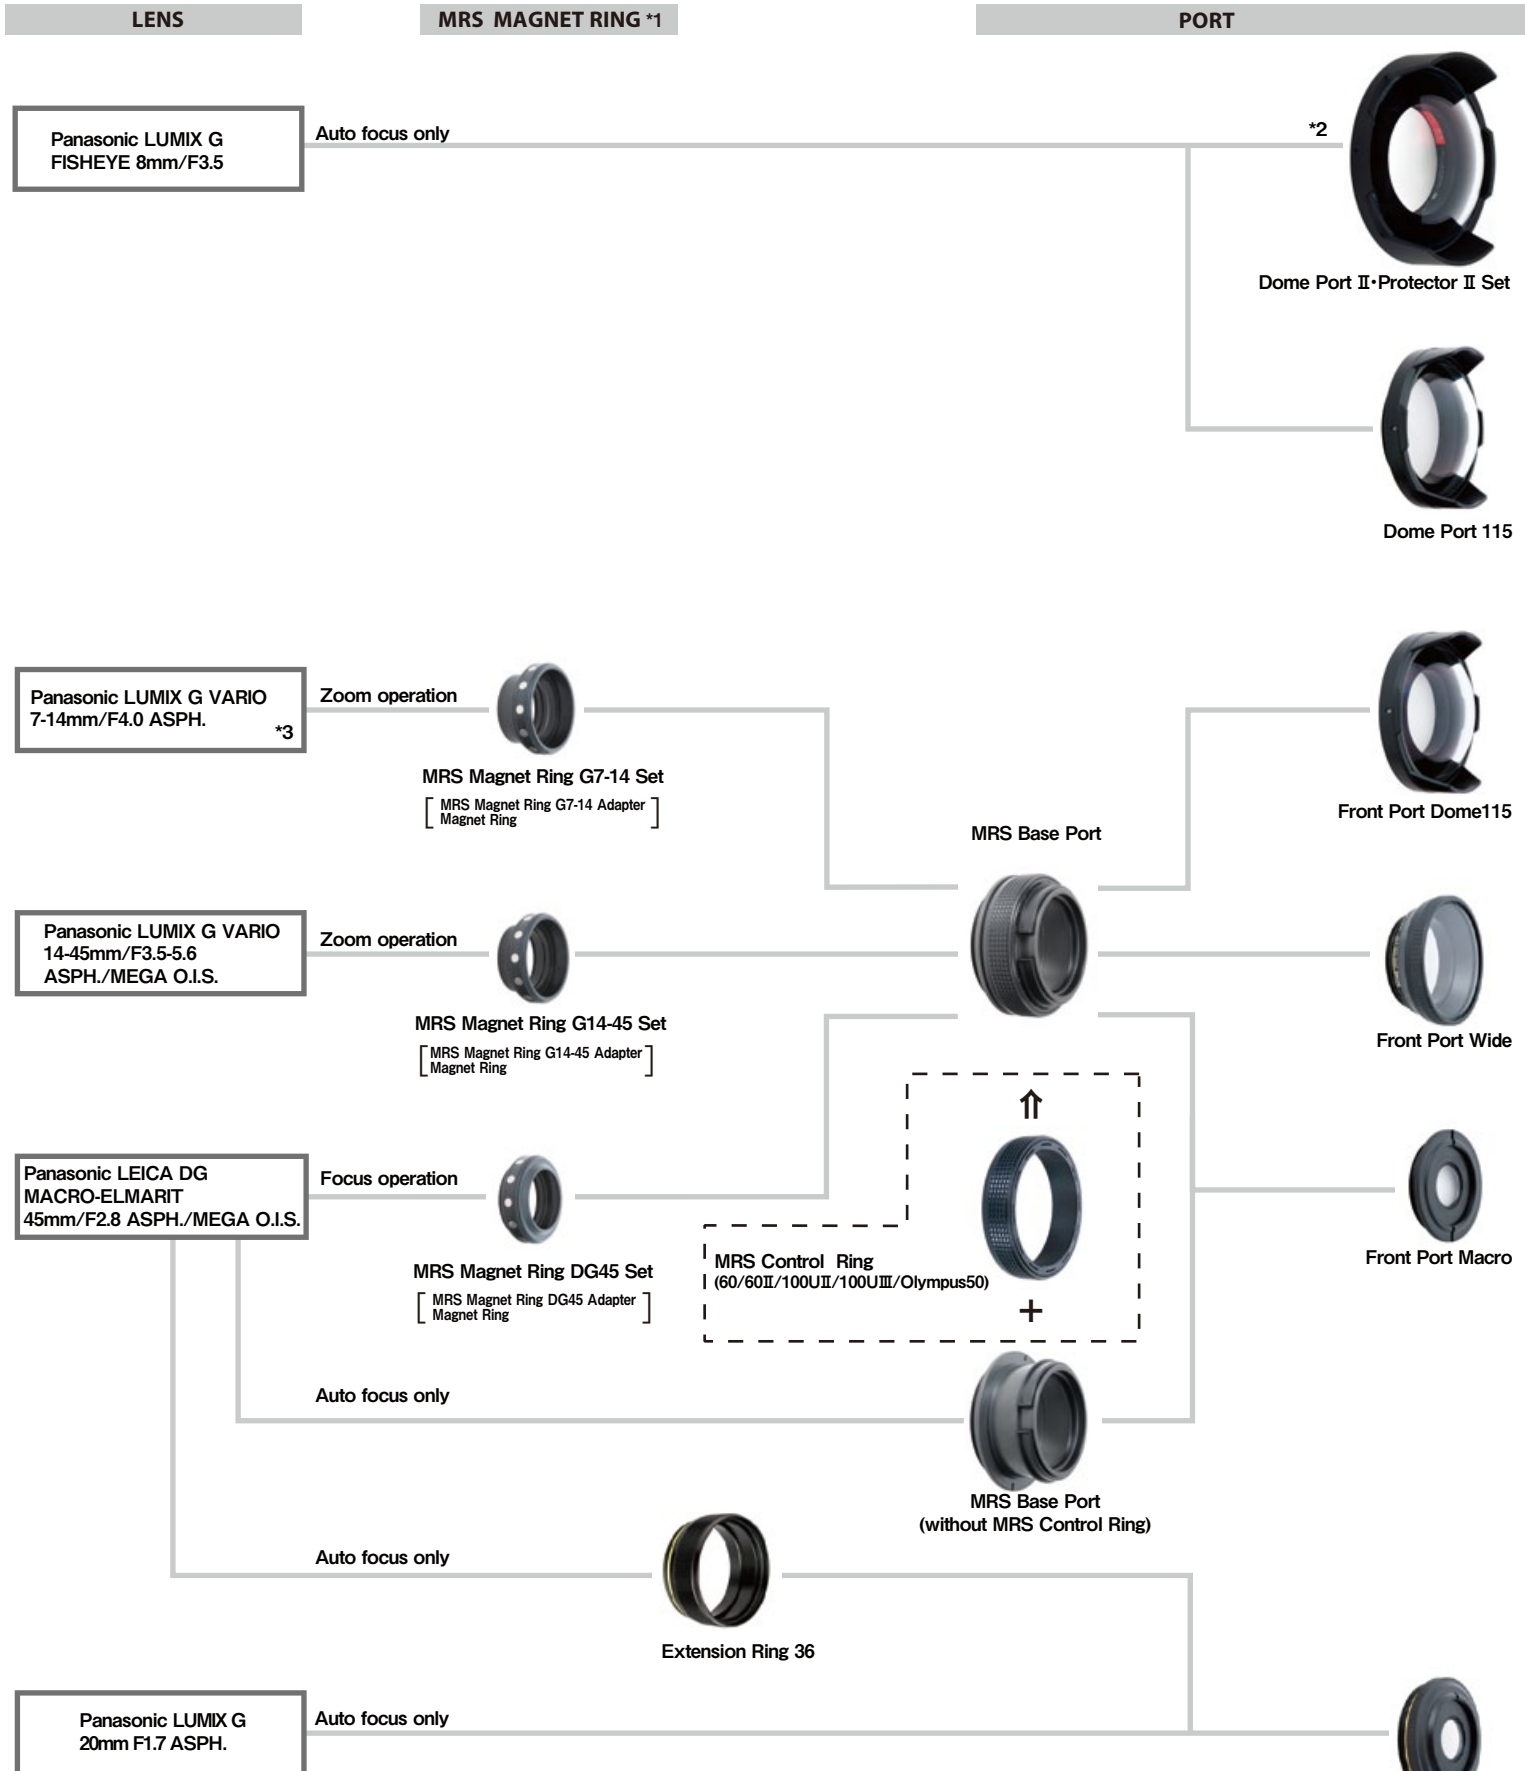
LENS

MRS MAGNET RING *1

PORT

Panasonic LUMIX G FISHEYE 8mm/F3.5

Auto focus only

*2

Dome Port Ⅱ・Protector Ⅱ Set

Dome Port 115

Panasonic LUMIX G VARIO 7-14mm/F4.0 ASPH. *3

Zoom operation

MRS Magnet Ring G7-14 Set

[ MRS Magnet Ring G7-14 Adapter Magnet Ring ]

Front Port Dome115

MRS Base Port

Panasonic LUMIX G VARIO 14-45mm/F3.5-5.6 ASPH./MEGA O.I.S.

Zoom operation

MRS Magnet Ring G14-45 Set

[ MRS Magnet Ring G14-45 Adapter Magnet Ring ]

Front Port Wide

⇑

Panasonic LEICA DG MACRO-ELMARIT 45mm/F2.8 ASPH./MEGA O.I.S.

Focus operation

MRS Magnet Ring DG45 Set

[ MRS Magnet Ring DG45 Adapter Magnet Ring ]

MRS Control Ring (60/60Ⅱ/100UⅡ/100UⅢ/Olympus50)

+

Front Port Macro

Auto focus only

MRS Base Port (without MRS Control Ring)

Auto focus only

Extension Ring 36

Panasonic LUMIX G 20mm F1.7 ASPH.

Auto focus only